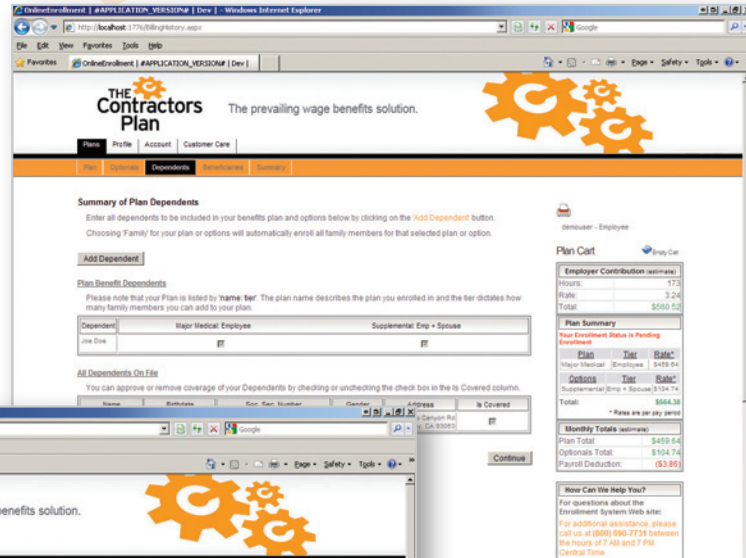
OnlineEnrollment | #APPLICATION_VERSION# | Dev | - Windows Internet Explorer

http://localhost:1776/BillingHistory.aspx

Google

File Edit View Favorites Tools Help

Favorites OnlineEnrollment | #APPLICATION_VERSION# | Dev |

Page Safety Tools

THE Contractors Plan

The prevailing wage benefits solution.

Plans Profile Account Customer Care

Plan Optionals Dependents Beneficiaries Summary

Summary of Plan Dependents

Enter all dependents to be included in your benefits plan and options below by clicking on the 'Add Dependent' button.

Choosing 'Family' for your plan or options will automatically enroll all family members for that selected plan or option.

Add Dependent

Plan Benefit Dependents

Please note that your Plan is listed by 'name: tier'. The plan name describes the plan you enrolled in and the tier dictates how many family members you can add to your plan.

| Dependent | Major Medical: Employee | Supplemental: Emp + Spouse |
|---|---|---|
| Joe Doe | ☑ | ☑ |

All Dependents On File

You can approve or remove coverage of your Dependents by checking or unchecking the check box in the Is Covered column.

| Name | Birthdate | Soc. Sec. Number | Gender | Address | Is Covered |
|---|---|---|---|---|---|
| | | | | Canyon Rd , CA 93063 | ☑ |

Continue

demouser - Employee

Plan Cart

Empty Cart

Employer Contribution (estimate)

| | |
|---|---|
| Hours: | 173 |
| Rate: | 3.24 |
| Total: | $560.52 |

Plan Summary

Your Enrollment Status is Pending Enrollment

| Plan | Tier | Rate* |
|---|---|---|
| Major Medical | Employee | $459.64 |

| Options | Tier | Rate* |
|---|---|---|
| Supplemental | Emp + Spouse | $104.74 |

Total: $564.38

* Rates are per pay period

Monthly Totals (estimate)

| | |
|---|---|
| Plan Total: | $459.64 |
| Optionals Total: | $104.74 |
| Payroll Deduction: | ($3.86) |

How Can We Help You?

For questions about the Enrollment System Web site:

For additional assistance, please call us at (800) 690-7731 between the hours of 7 AM and 7 PM Central Time.

Google

Page Safety Tools

enefits solution.